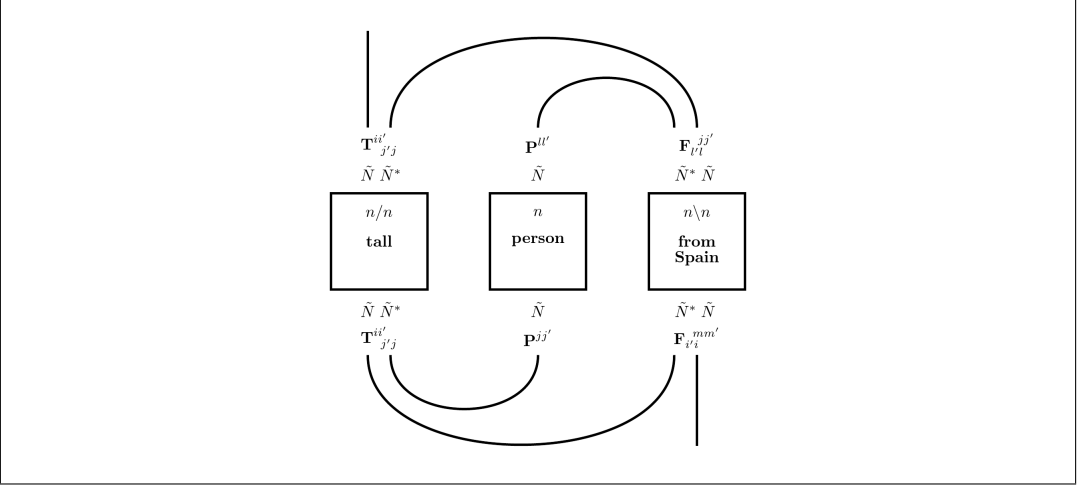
$\mathbf{T}^{ii'}_{\ \ j'j}$ $\mathbf{P}^{ll'}$ $\mathbf{F}_{l'l}^{\ \ jj'}$

$\tilde{N}\ \tilde{N}^*$ $\tilde{N}$ $\tilde{N}^*\ \tilde{N}$

$n/n$
tall

$n$
person

$n\backslash n$
from Spain

$\tilde{N}\ \tilde{N}^*$ $\tilde{N}$ $\tilde{N}^*\ \tilde{N}$

$\mathbf{T}^{ii'}_{\ \ j'j}$ $\mathbf{P}^{jj'}$ $\mathbf{F}_{i'i}^{\ \ mm'}$